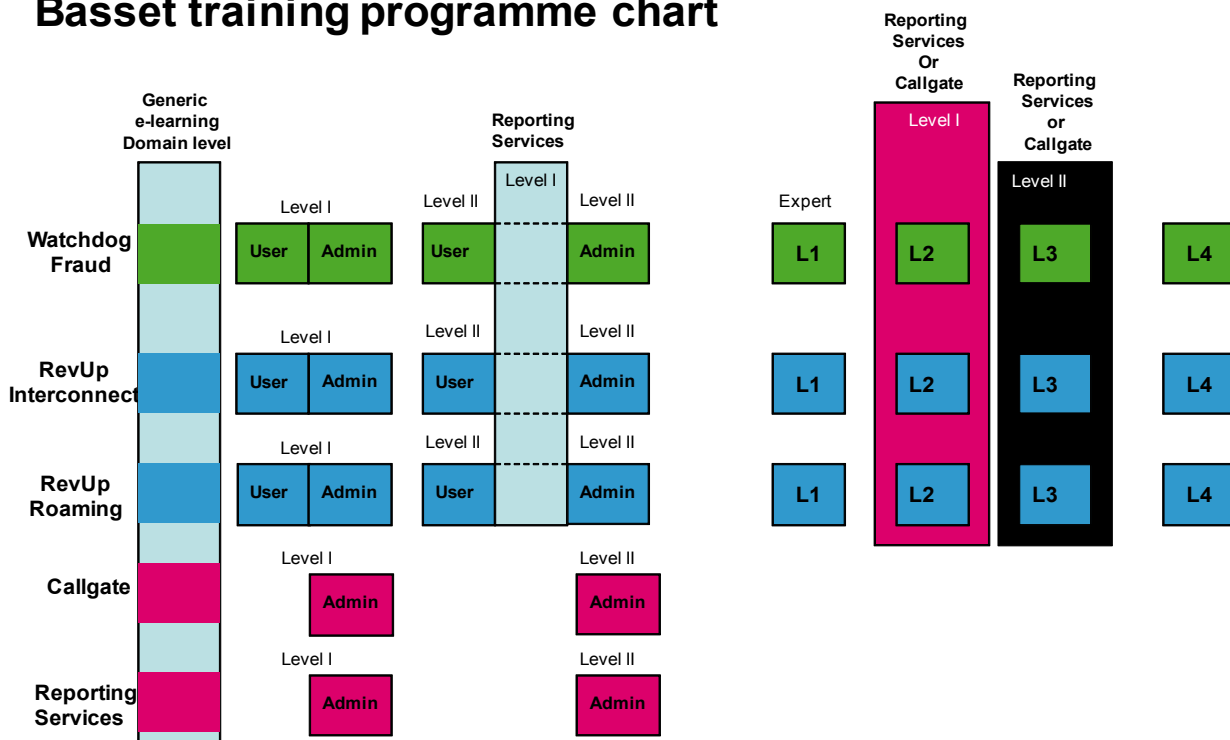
Basset training programme chart

Generic e-learning Domain level

Reporting Services

Reporting Services Or Callgate

Reporting Services or Callgate

Level I

Level I

Level II

Watchdog Fraud

Level I

User | Admin

Level II

User

Level II

Admin

Expert

L1

L2

L3

L4

RevUp Interconnect

Level I

User | Admin

Level II

User

Level II

Admin

L1

L2

L3

L4

RevUp Roaming

Level I

User | Admin

Level II

User

Level II

Admin

L1

L2

L3

L4

Callgate

Level I

Admin

Level II

Admin

Reporting Services

Level I

Admin

Level II

Admin